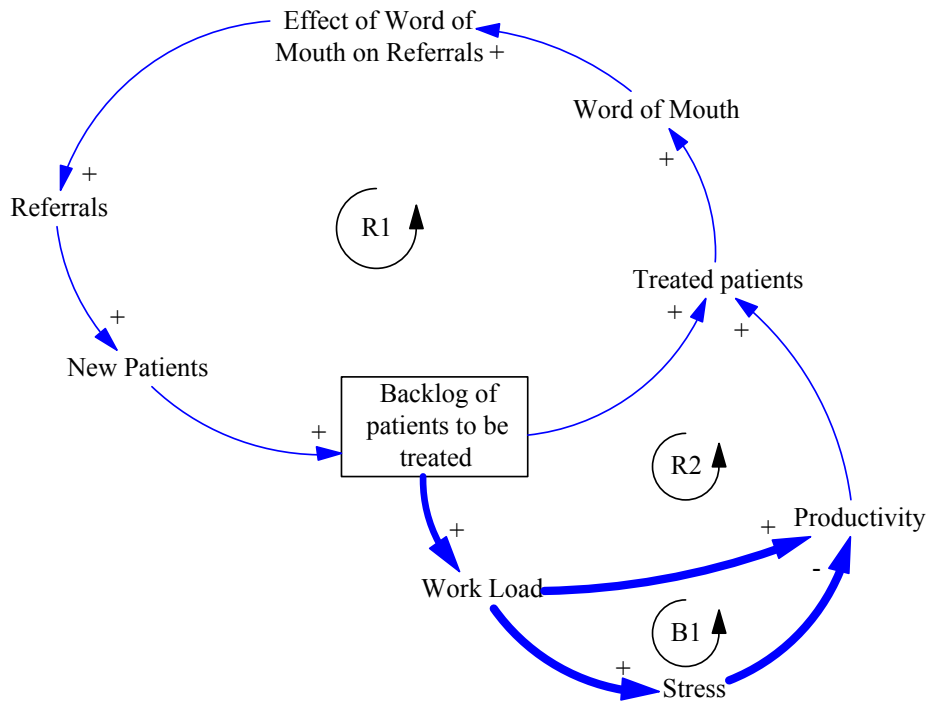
Effect of Word of Mouth on Referrals +

Word of Mouth

+

+

Referrals

R1

Treated patients

+

+

+

New Patients

Backlog of patients to be treated

+

R2

+

+

Productivity

-

Work Load

B1

+

Stress